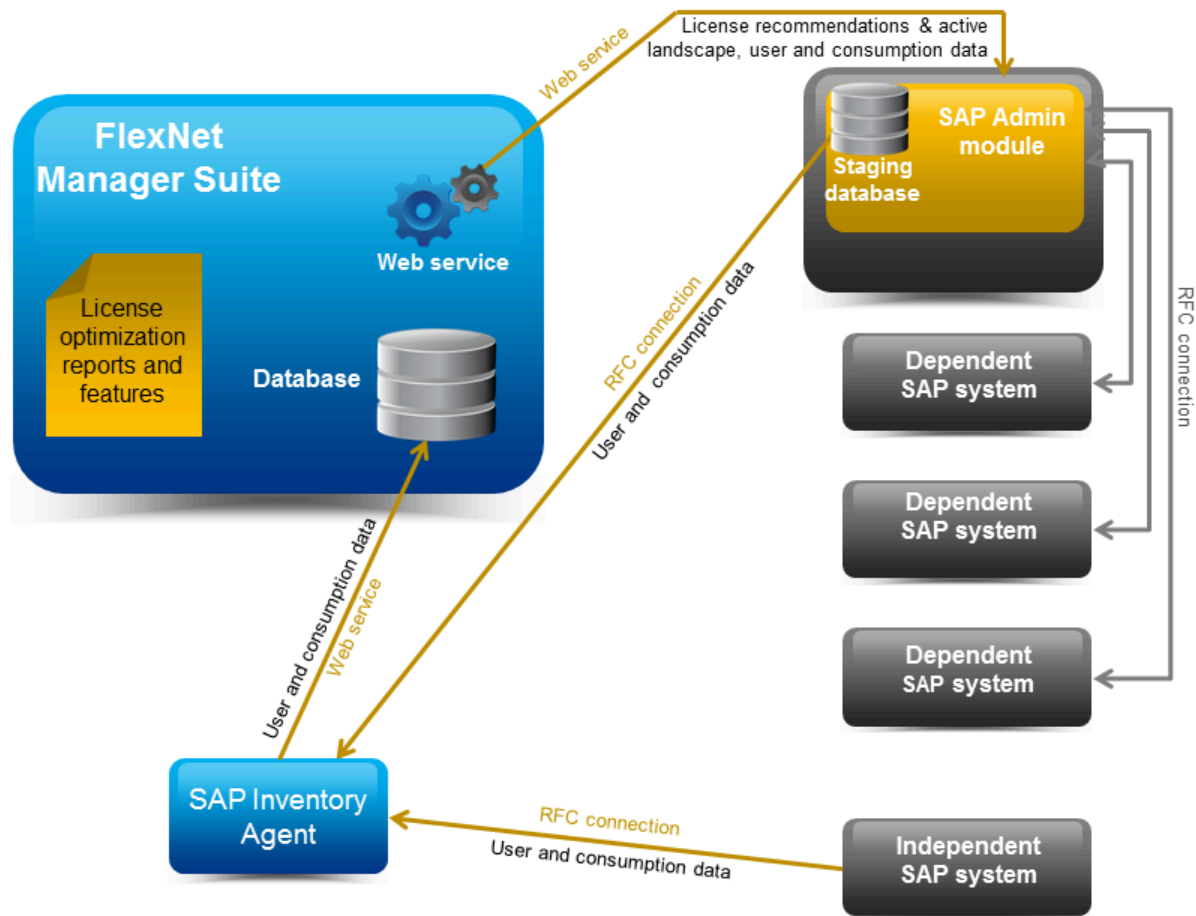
Web service

License recommendations & active landscape, user and consumption data

FlexNet Manager Suite

Web service

License optimization reports and features

Database

Staging database

SAP Admin module

RFC connection

User and consumption data

RFC connection

Dependent SAP system

Dependent SAP system

Dependent SAP system

User and consumption data

Web service

SAP Inventory Agent

RFC connection

User and consumption data

Independent SAP system